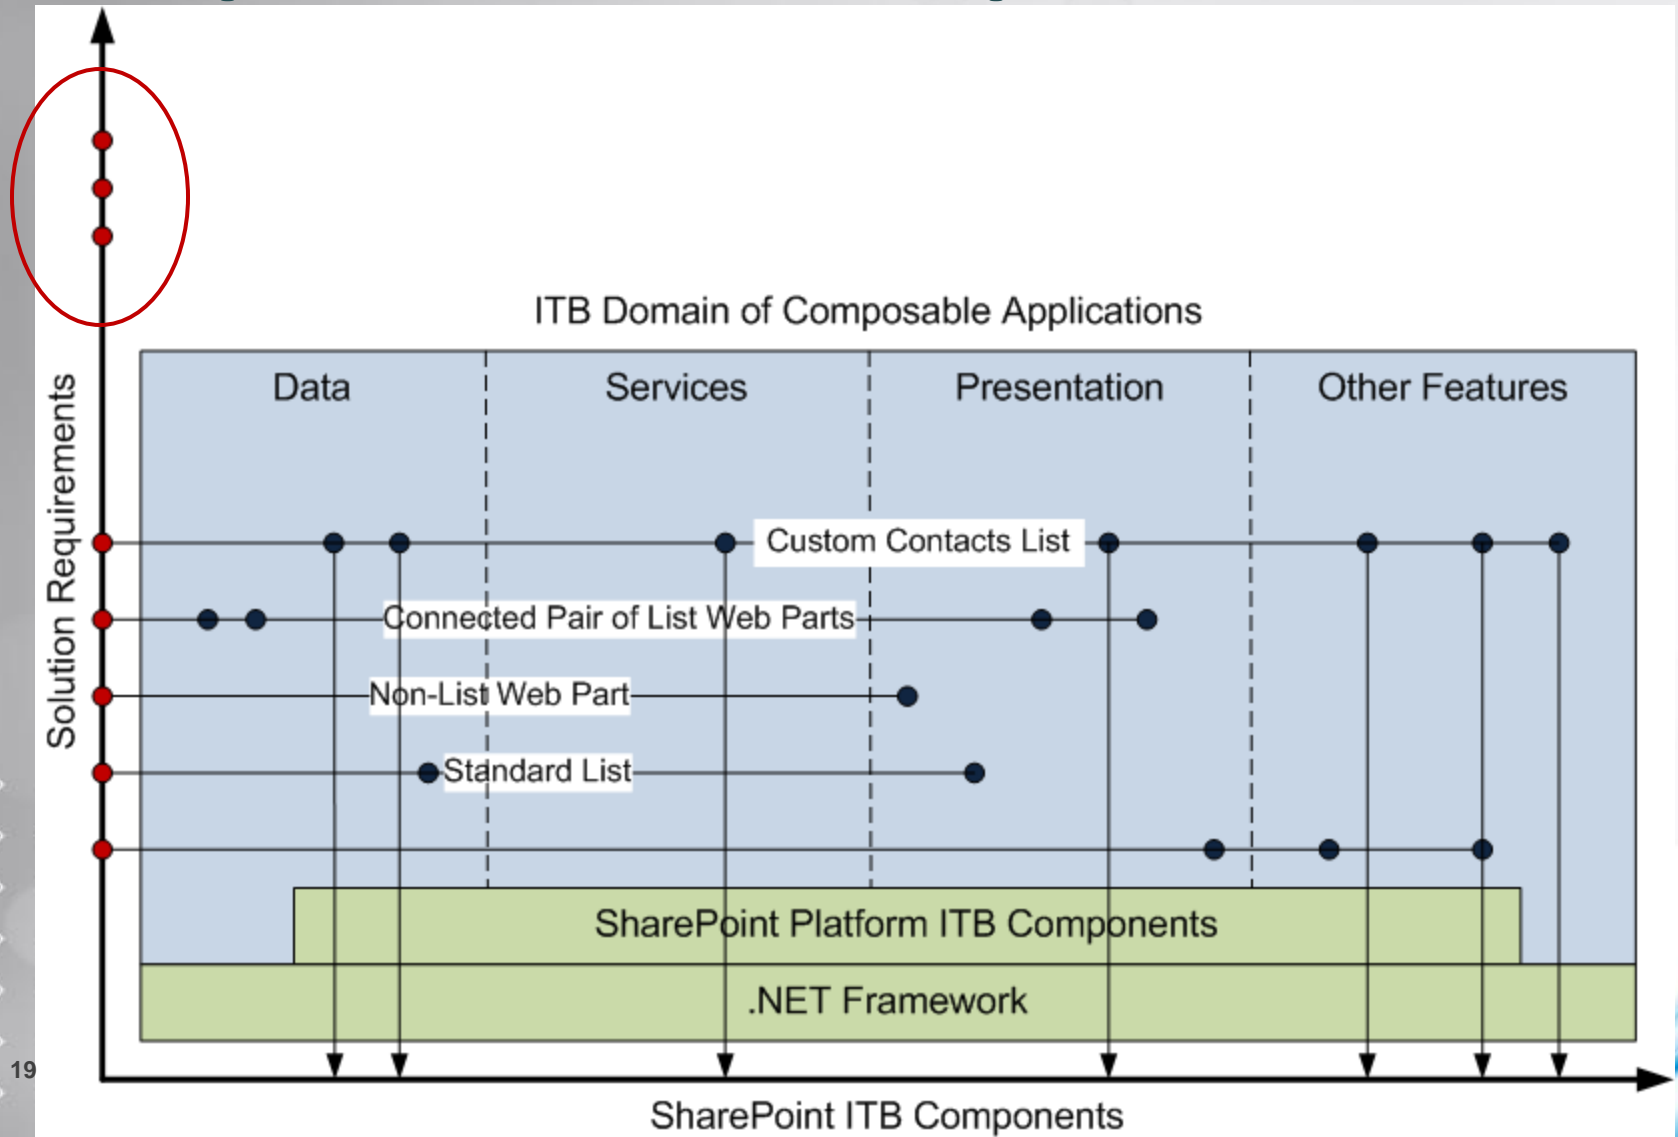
Solution Requirements

ITB Domain of Composable Applications

Data

Services

Presentation

Other Features

Custom Contacts List

Connected Pair of List Web Parts

Non-List Web Part

Standard List

SharePoint Platform ITB Components

.NET Framework

19

SharePoint ITB Components